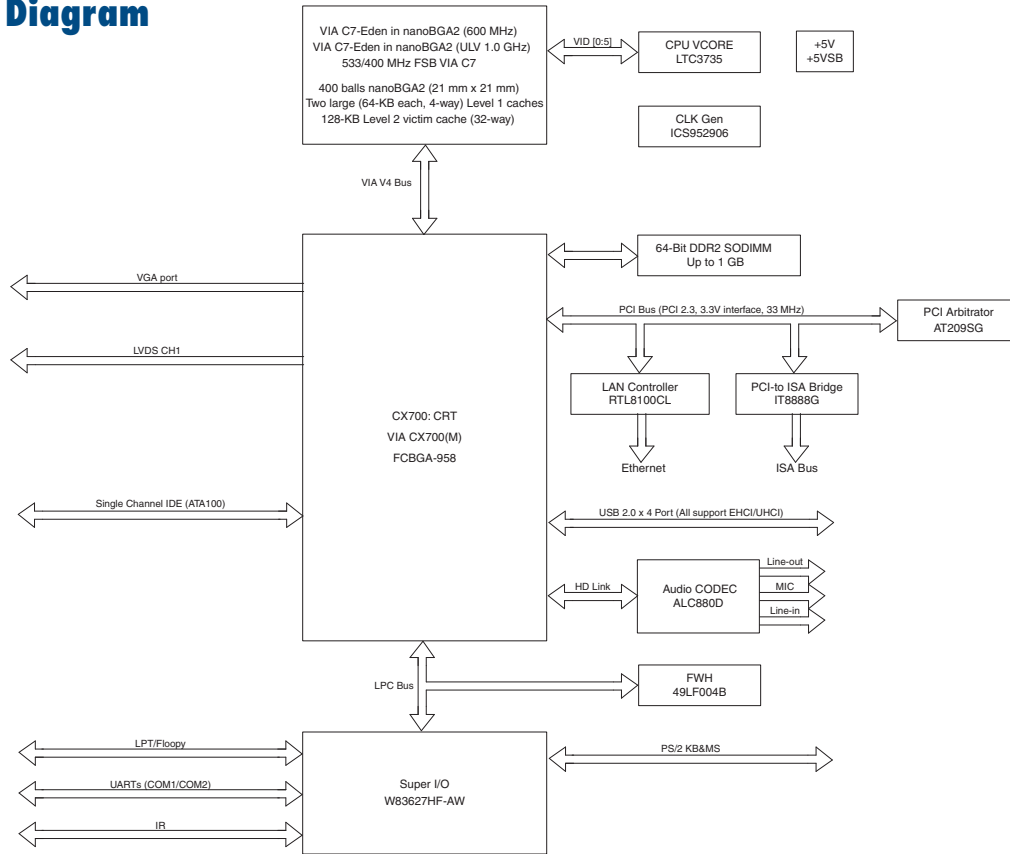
Diagram

VIA C7-Eden in nanoBGA2 (600 MHz)
VIA C7-Eden in nanoBGA2 (ULV 1.0 GHz)
533/400 MHz FSB VIA C7

400 balls nanoBGA2 (21 mm x 21 mm)
Two large (64-KB each, 4-way) Level 1 caches
128-KB Level 2 victim cache (32-way)

VID [0:5]

CPU VCORE
LTC3735

+5V
+5VSB

CLK Gen
ICS952906

VIA V4 Bus

64-Bit DDR2 SODIMM
Up to 1 GB

VGA port

PCI Bus (PCI 2.3, 3.3V interface, 33 MHz)

PCI Arbitrator
AT209SG

LVDS CH1

LAN Controller
RTL8100CL

PCI-to ISA Bridge
IT8888G

CX700: CRT
VIA CX700(M)
FCBGA-958

Ethernet

ISA Bus

Single Channel IDE (ATA100)

USB 2.0 x 4 Port (All support EHCI/UHCI)

HD Link

Audio CODEC
ALC880D

Line-out
MIC
Line-in

LPC Bus

FWH
49LF004B

LPT/Floopy

UARTs (COM1/COM2)

IR

Super I/O
W83627HF-AW

PS/2 KB&MS